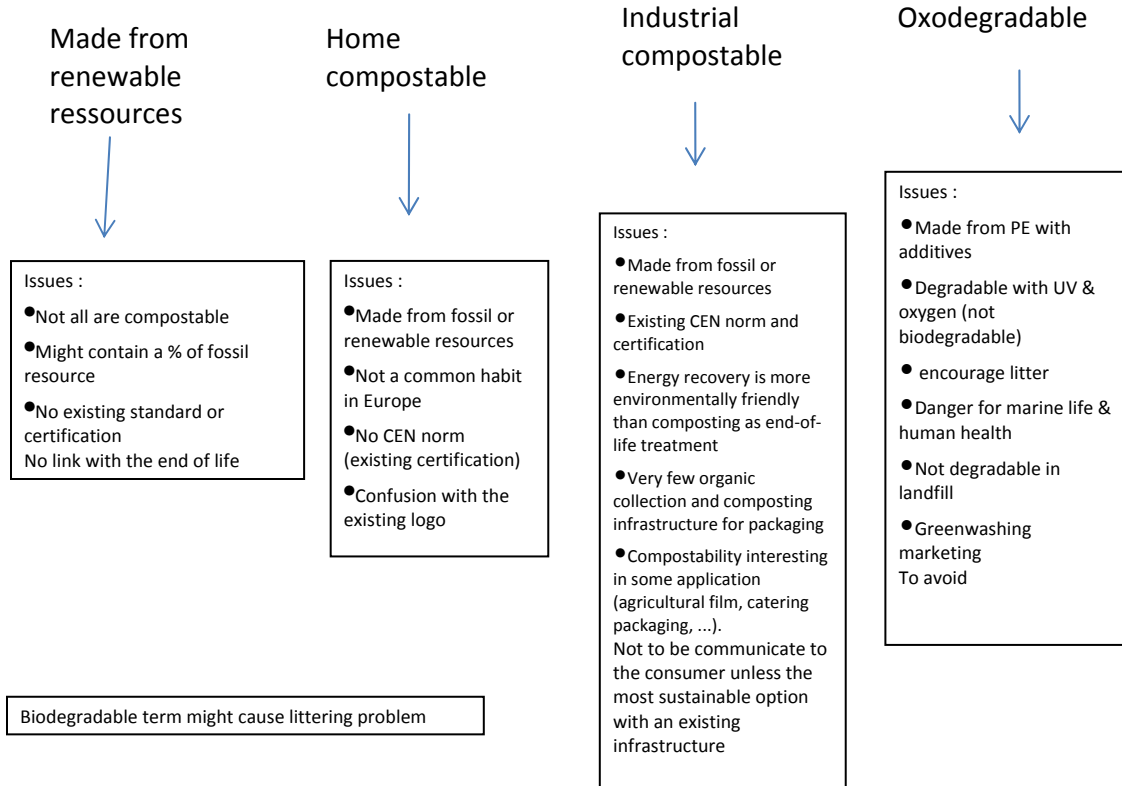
Made from renewable ressources

Issues :

•Not all are compostable

•Might contain a % of fossil resource

•No existing standard or certification
No link with the end of life

Home compostable

Issues :

•Made from fossil or renewable resources

•Not a common habit in Europe

•No CEN norm (existing certification)

•Confusion with the existing logo

Industrial compostable

Issues :

•Made from fossil or renewable resources

•Existing CEN norm and certification

•Energy recovery is more environmentally friendly than composting as end-of-life treatment

•Very few organic collection and composting infrastructure for packaging

•Compostability interesting in some application (agricultural film, catering packaging, ...).
Not to be communicate to the consumer unless the most sustainable option with an existing infrastructure

Oxodegradable

Issues :

•Made from PE with additives

•Degradable with UV & oxygen (not biodegradable)

• encourage litter

•Danger for marine life & human health

•Not degradable in landfill

•Greenwashing marketing
To avoid

Biodegradable term might cause littering problem